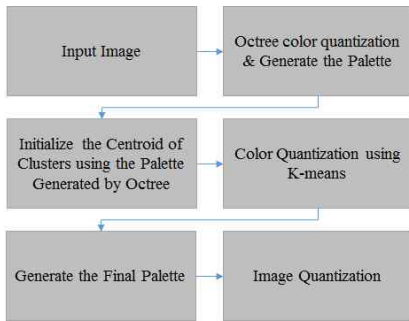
Input Image

Octree color quantization & Generate the Palette

Initialize the Centroid of Clusters using the Palette Generated by Octree

Color Quantization using K-means

Generate the Final Palette

Image Quantization